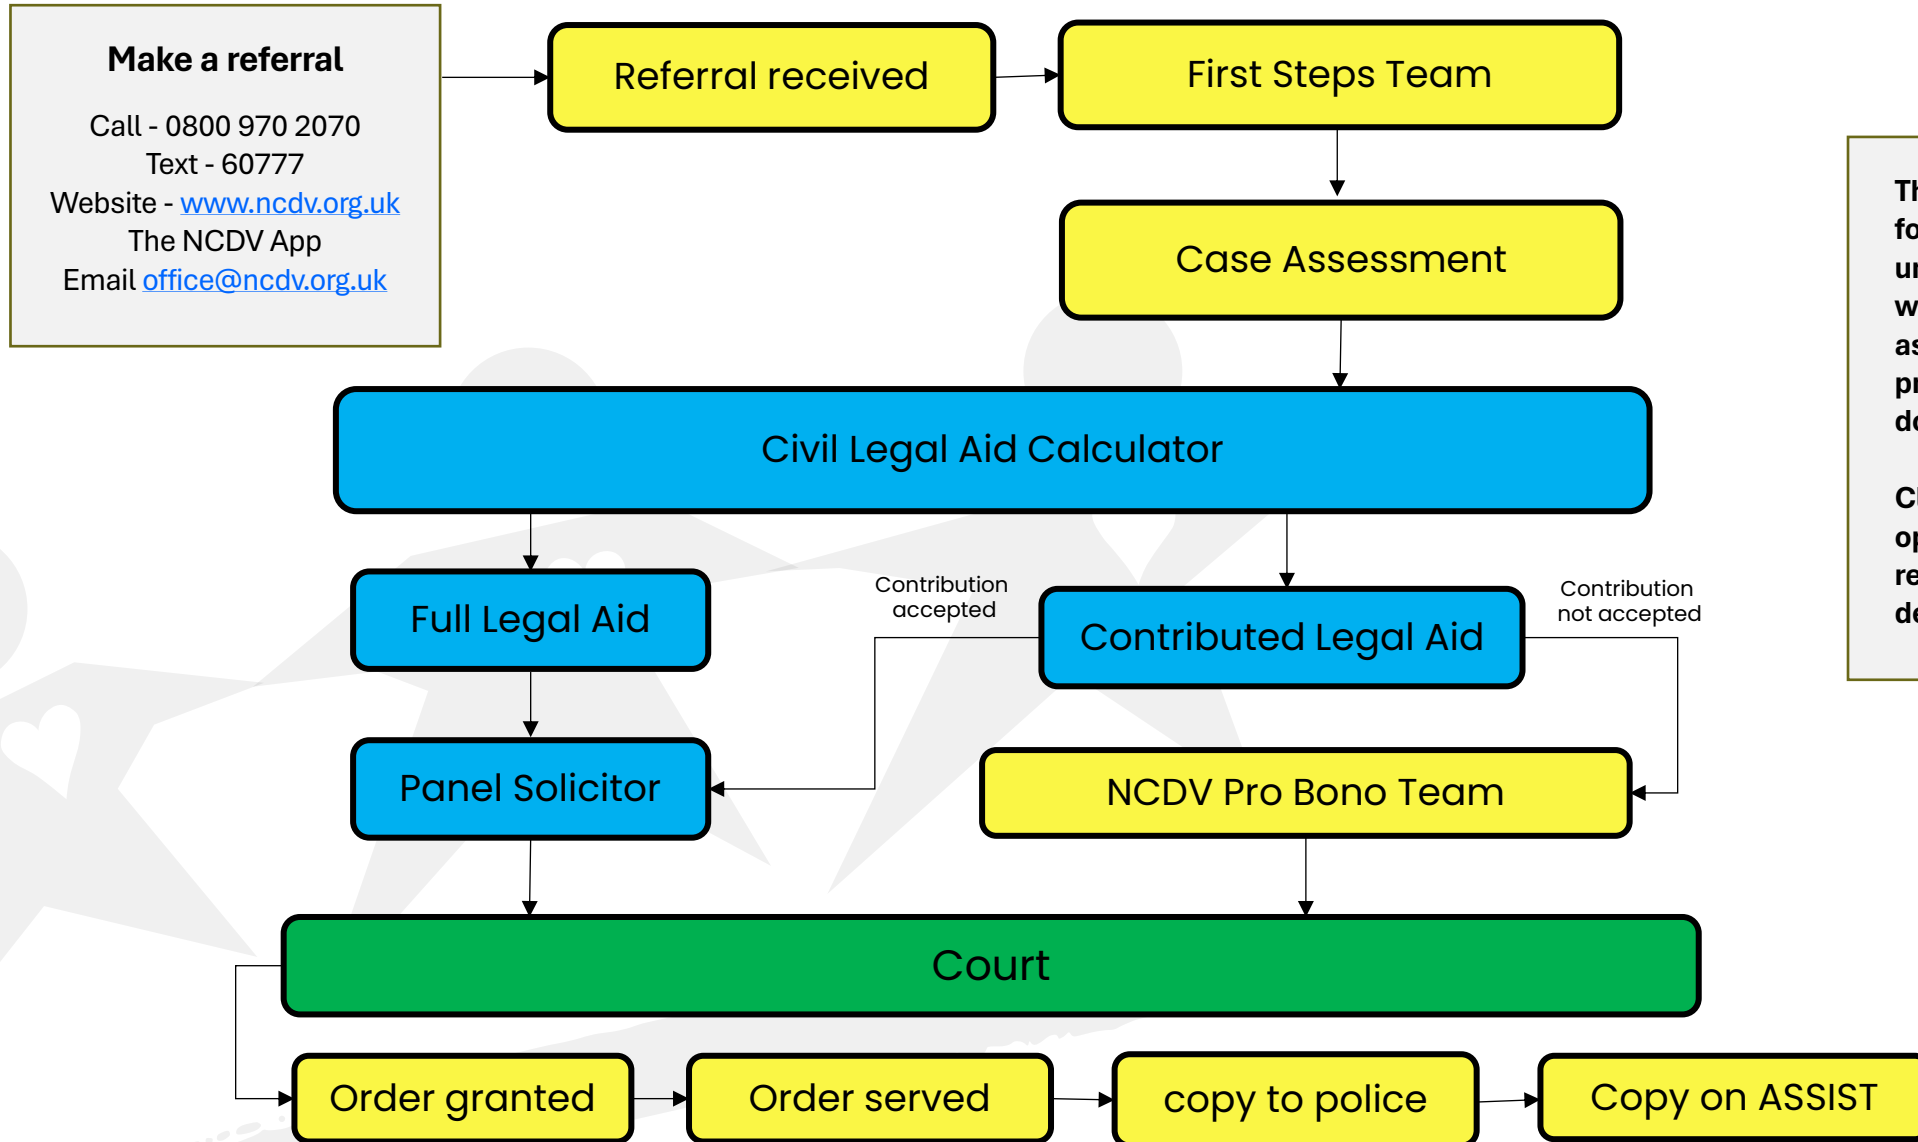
**Make a referral**

Call - 0800 970 2070
Text - 60777
Website - www.ncdv.org.uk
The NCDV App
Email office@ncdv.org.uk

Referral received

First Steps Team

Case Assessment

Civil Legal Aid Calculator

Full Legal Aid

Contribution accepted

Contributed Legal Aid

Contribution not accepted

Panel Solicitor

NCDV Pro Bono Team

Court

Order granted

Order served

copy to police

Copy on ASSIST

Th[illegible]
fo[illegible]
ur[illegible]
w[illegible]
as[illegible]
pr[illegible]
do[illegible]

Cl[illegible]
op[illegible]
re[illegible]
de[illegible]